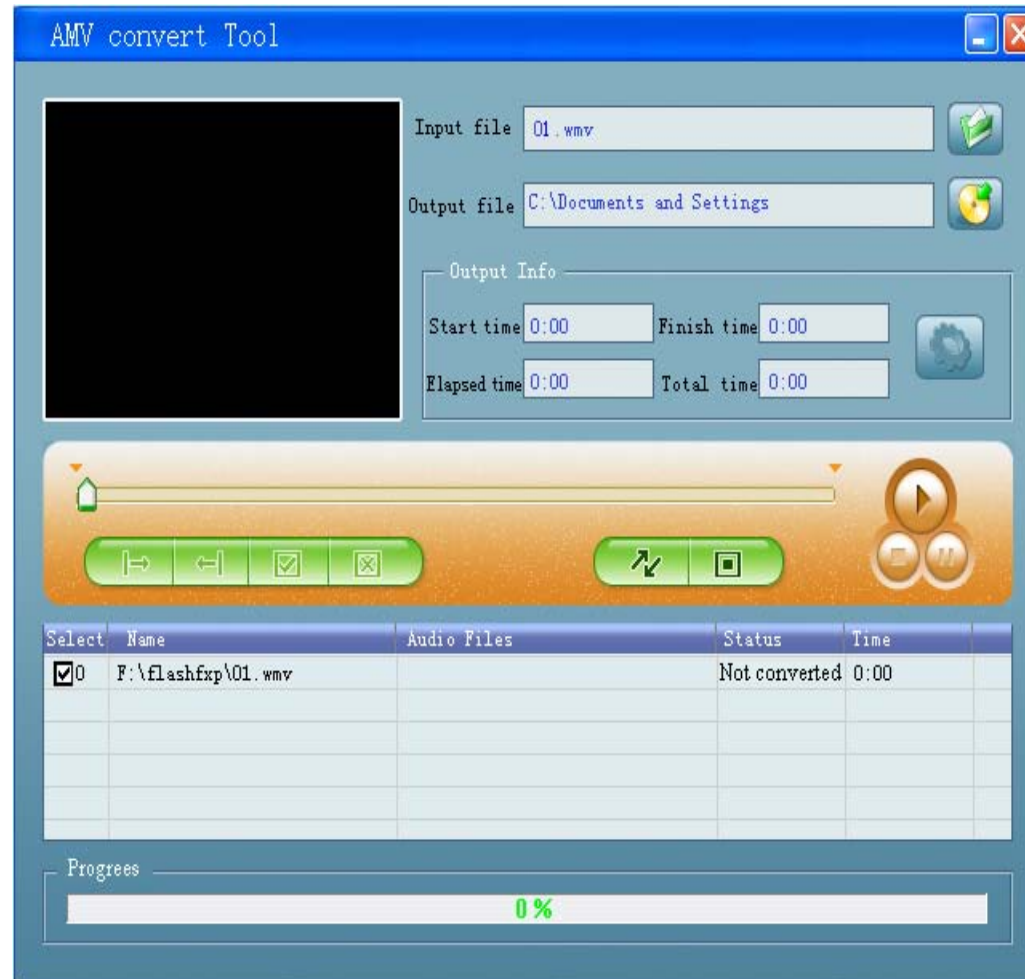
AMV convert Tool

Input file 01.wmv

Output file C:\Documents and Settings

Output Info

Start time 0:00 Finish time 0:00

Elapsed time 0:00 Total time 0:00

| Select | Name | Audio Files | Status | Time |
|---|---|---|---|---|
| ☑0 | F:\flashfxp\01.wmv | | Not converted | 0:00 |

Progrees

0%